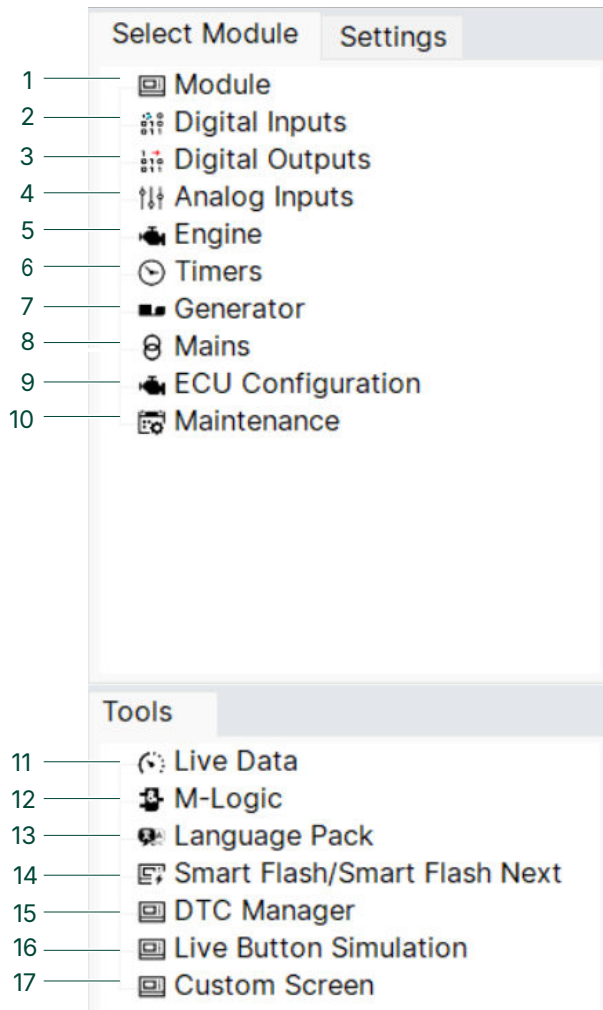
Select Module | Settings

1 Module
2 Digital Inputs
3 Digital Outputs
4 Analog Inputs
5 Engine
6 Timers
7 Generator
8 Mains
9 ECU Configuration
10 Maintenance

Tools

11 Live Data
12 M-Logic
13 Language Pack
14 Smart Flash/Smart Flash Next
15 DTC Manager
16 Live Button Simulation
17 Custom Screen